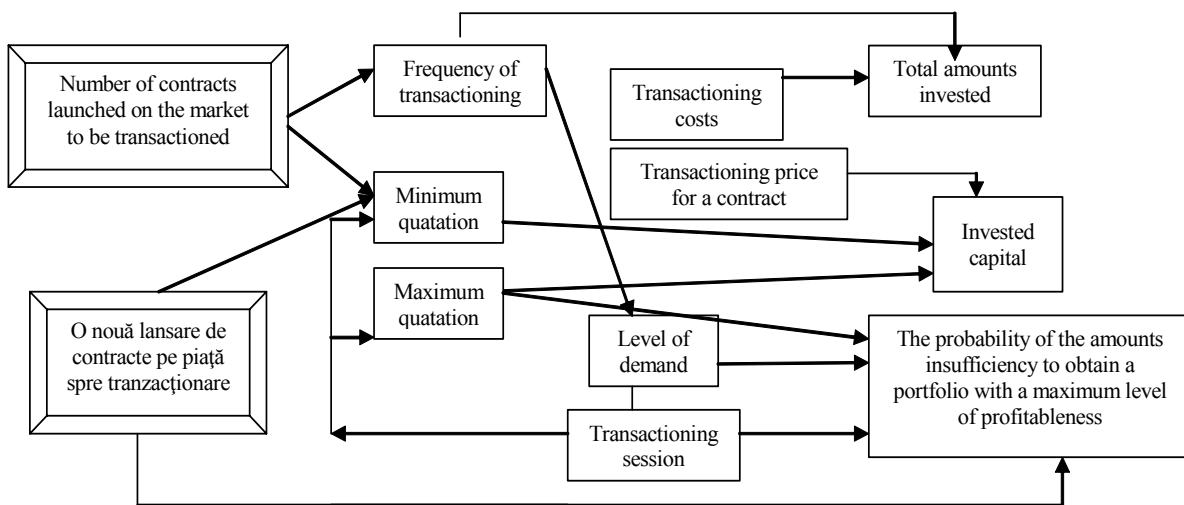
Number of contracts launched on the market to be transactioned

Frequency of transactioning

Transactioning costs

Total amounts invested

Transactioning price for a contract

Minimum quatation

Invested capital

Maximum quatation

O nouă lansare de contracte pe piaţă spre tranzacţionare

Level of demand

The probability of the amounts insufficiency to obtain a portfolio with a maximum level of profitableness

Transactioning session